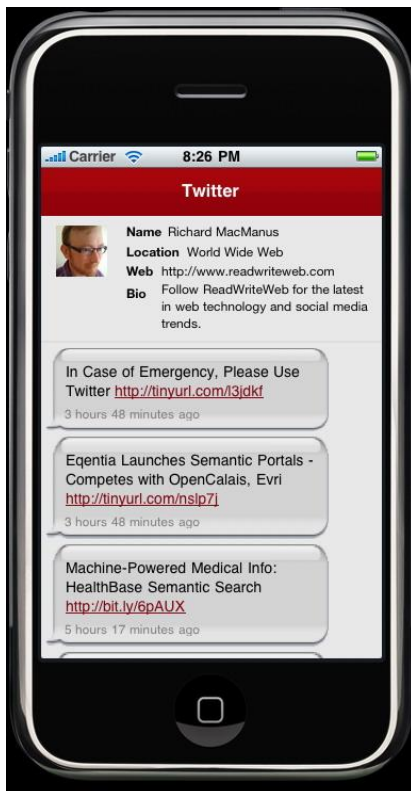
Carrier 8:26 PM

Twitter

Name Richard MacManus
Location World Wide Web
Web http://www.readwriteweb.com
Bio Follow ReadWriteWeb for the latest in web technology and social media trends.

In Case of Emergency, Please Use Twitter http://tinyurl.com/l3jdkf
3 hours 48 minutes ago

Eqentia Launches Semantic Portals - Competes with OpenCalais, Evri http://tinyurl.com/nslp7j
3 hours 48 minutes ago

Machine-Powered Medical Info: HealthBase Semantic Search http://bit.ly/6pAUX
5 hours 17 minutes ago